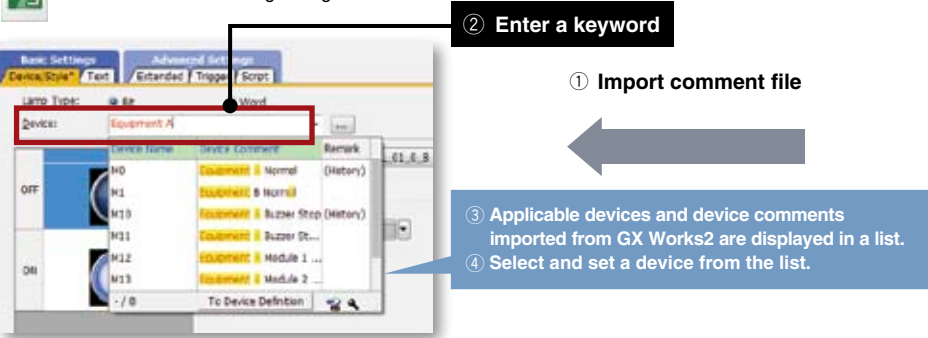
② Enter a keyword

① Import comment file

Basic Settings
Advanced Settings
Device/Style* Text Extended Trigger Script
Lamp Type: Bit Word
Device: Equipment A ...

| Device Name | Device Comment | Remark |
|---|---|---|
| M0 | Equipment A Normal | (History) |
| M1 | Equipment B Normal | |
| M10 | Equipment A Buzzer Stop | (History) |
| M11 | Equipment A Buzzer St... | |
| M12 | Equipment A Module 1 ... | |
| M13 | Equipment A Module 2 ... | |

- / 0 To Device Definition

OFF
ON

③ Applicable devices and device comments imported from GX Works2 are displayed in a list.
④ Select and set a device from the list.